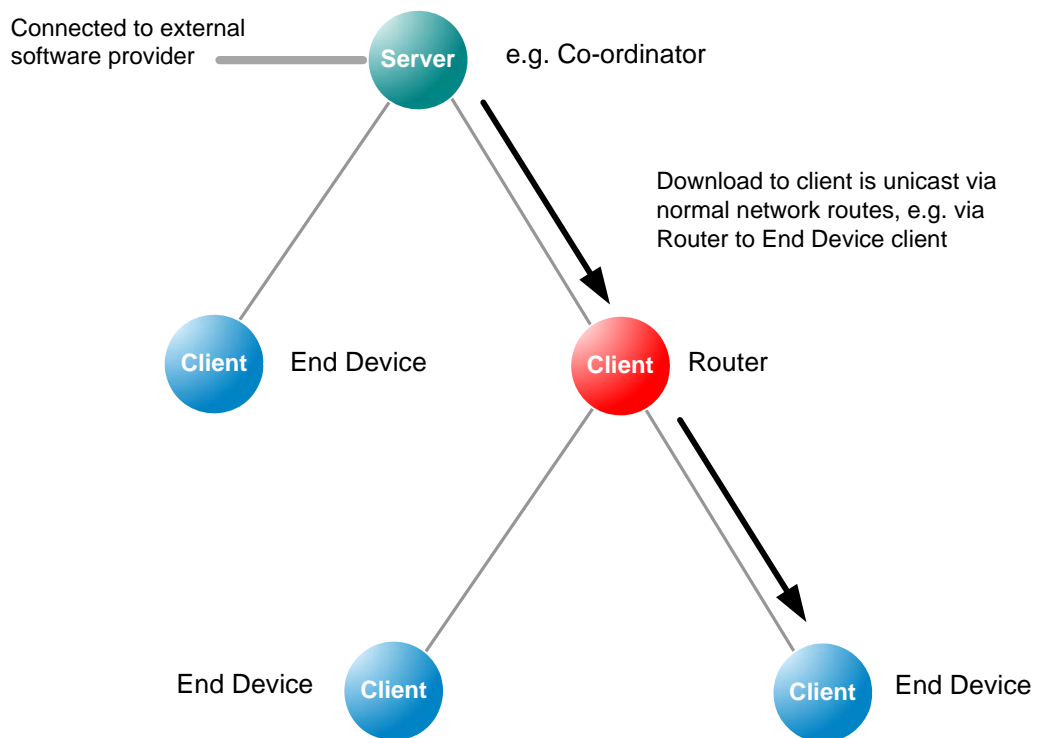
Connected to external software provider

Server

e.g. Co-ordinator

Download to client is unicast via normal network routes, e.g. via Router to End Device client

Client

End Device

Client

Router

End Device

Client

Client

End Device